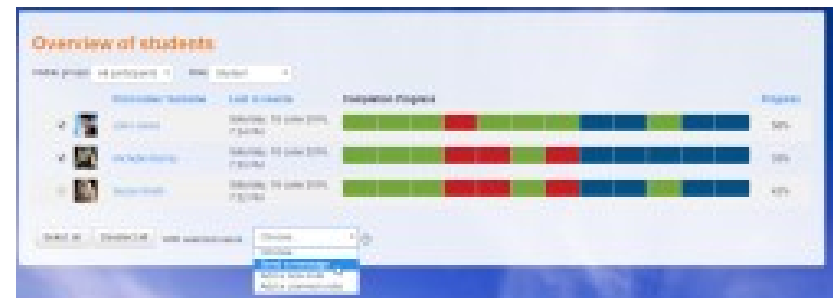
Overview of students

Visible groups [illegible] Role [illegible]

| | First name / Surname | Last in course | Completion Progress | Progress |
|---|---|---|---|---|
| | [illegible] | Saturday, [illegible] June 2015, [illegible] | | 58% |
| | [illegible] | Saturday, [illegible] June 2015, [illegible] | | 50% |
| | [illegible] | Saturday, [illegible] June 2015, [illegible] | | 42% |

Select all Deselect all With selected users... Choose...

Choose...
Send a message
Add a new note
Add a common note